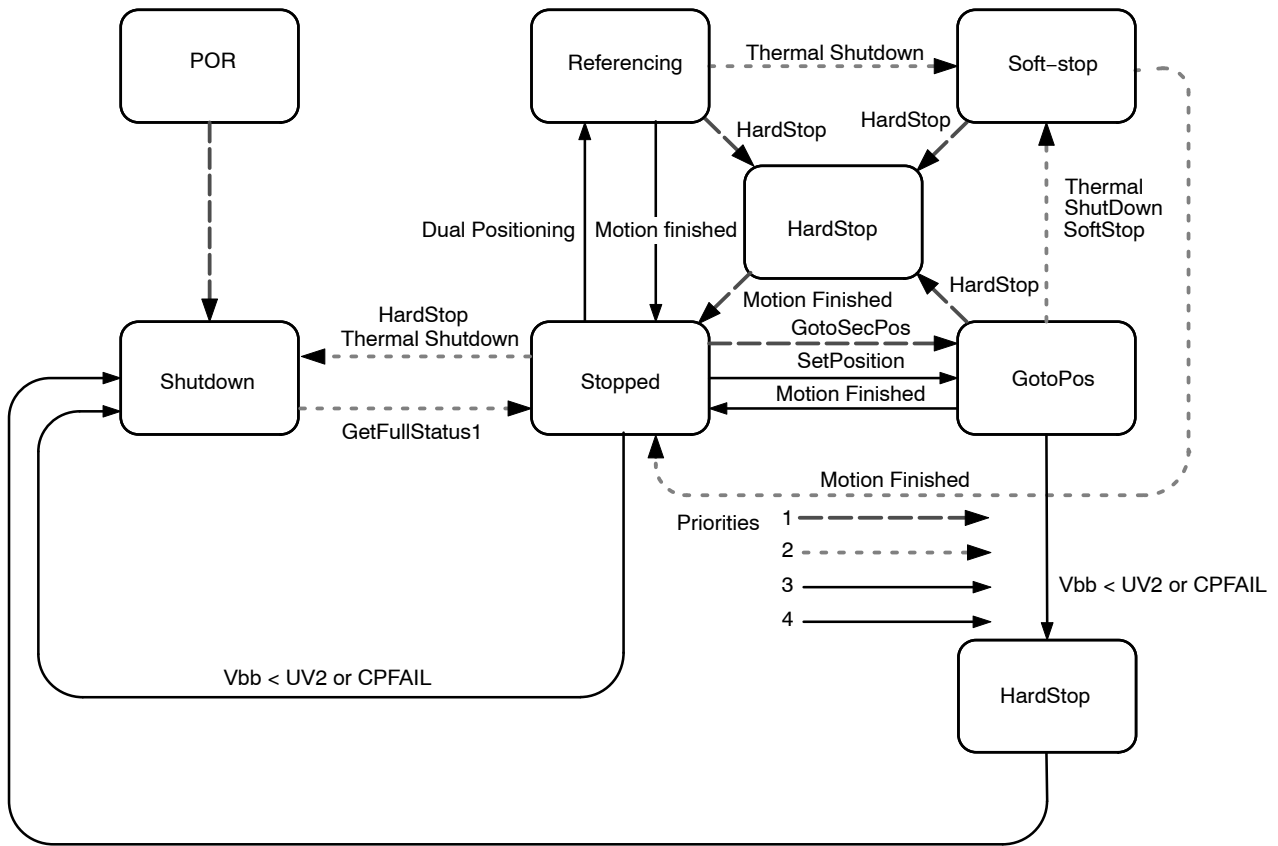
POR

Referencing

Thermal Shutdown

Soft−stop

HardStop

HardStop

HardStop

Thermal ShutDown SoftStop

Dual Positioning

Motion finished

HardStop

Motion Finished

HardStop Thermal Shutdown

GotoSecPos

Shutdown

Stopped

SetPosition

GotoPos

Motion Finished

GetFullStatus1

Motion Finished

Priorities 1

2

3

4

Vbb < UV2 or CPFAIL

HardStop

Vbb < UV2 or CPFAIL